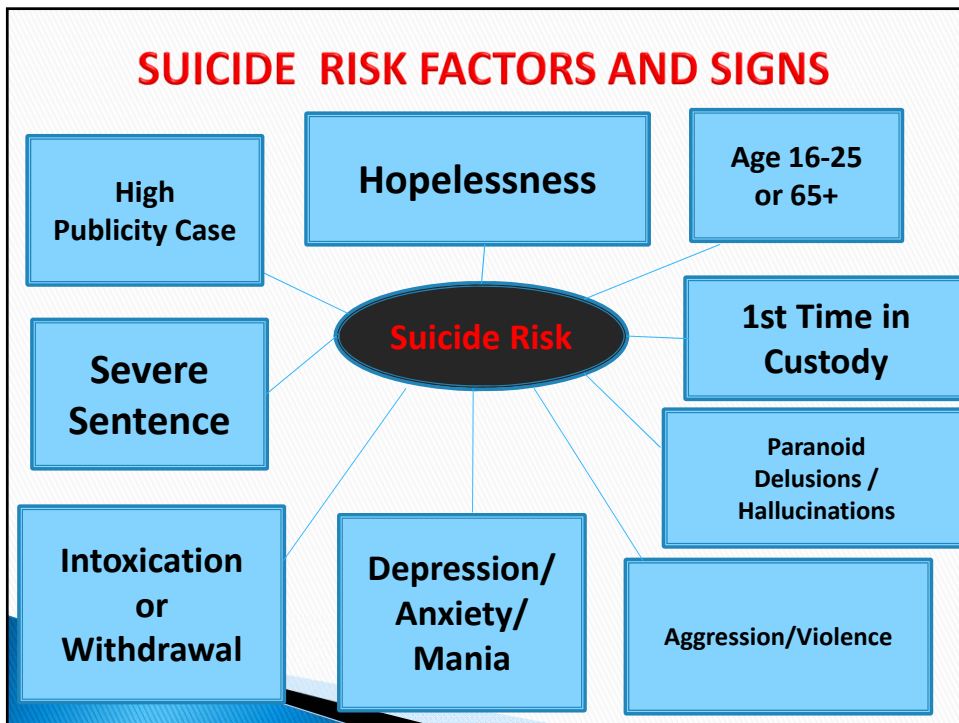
SUICIDE RISK FACTORS AND SIGNS

High Publicity Case

Hopelessness

Age 16-25 or 65+

Suicide Risk

1st Time in Custody

Severe Sentence

Paranoid Delusions / Hallucinations

Intoxication or Withdrawal

Depression/ Anxiety/ Mania

Aggression/Violence